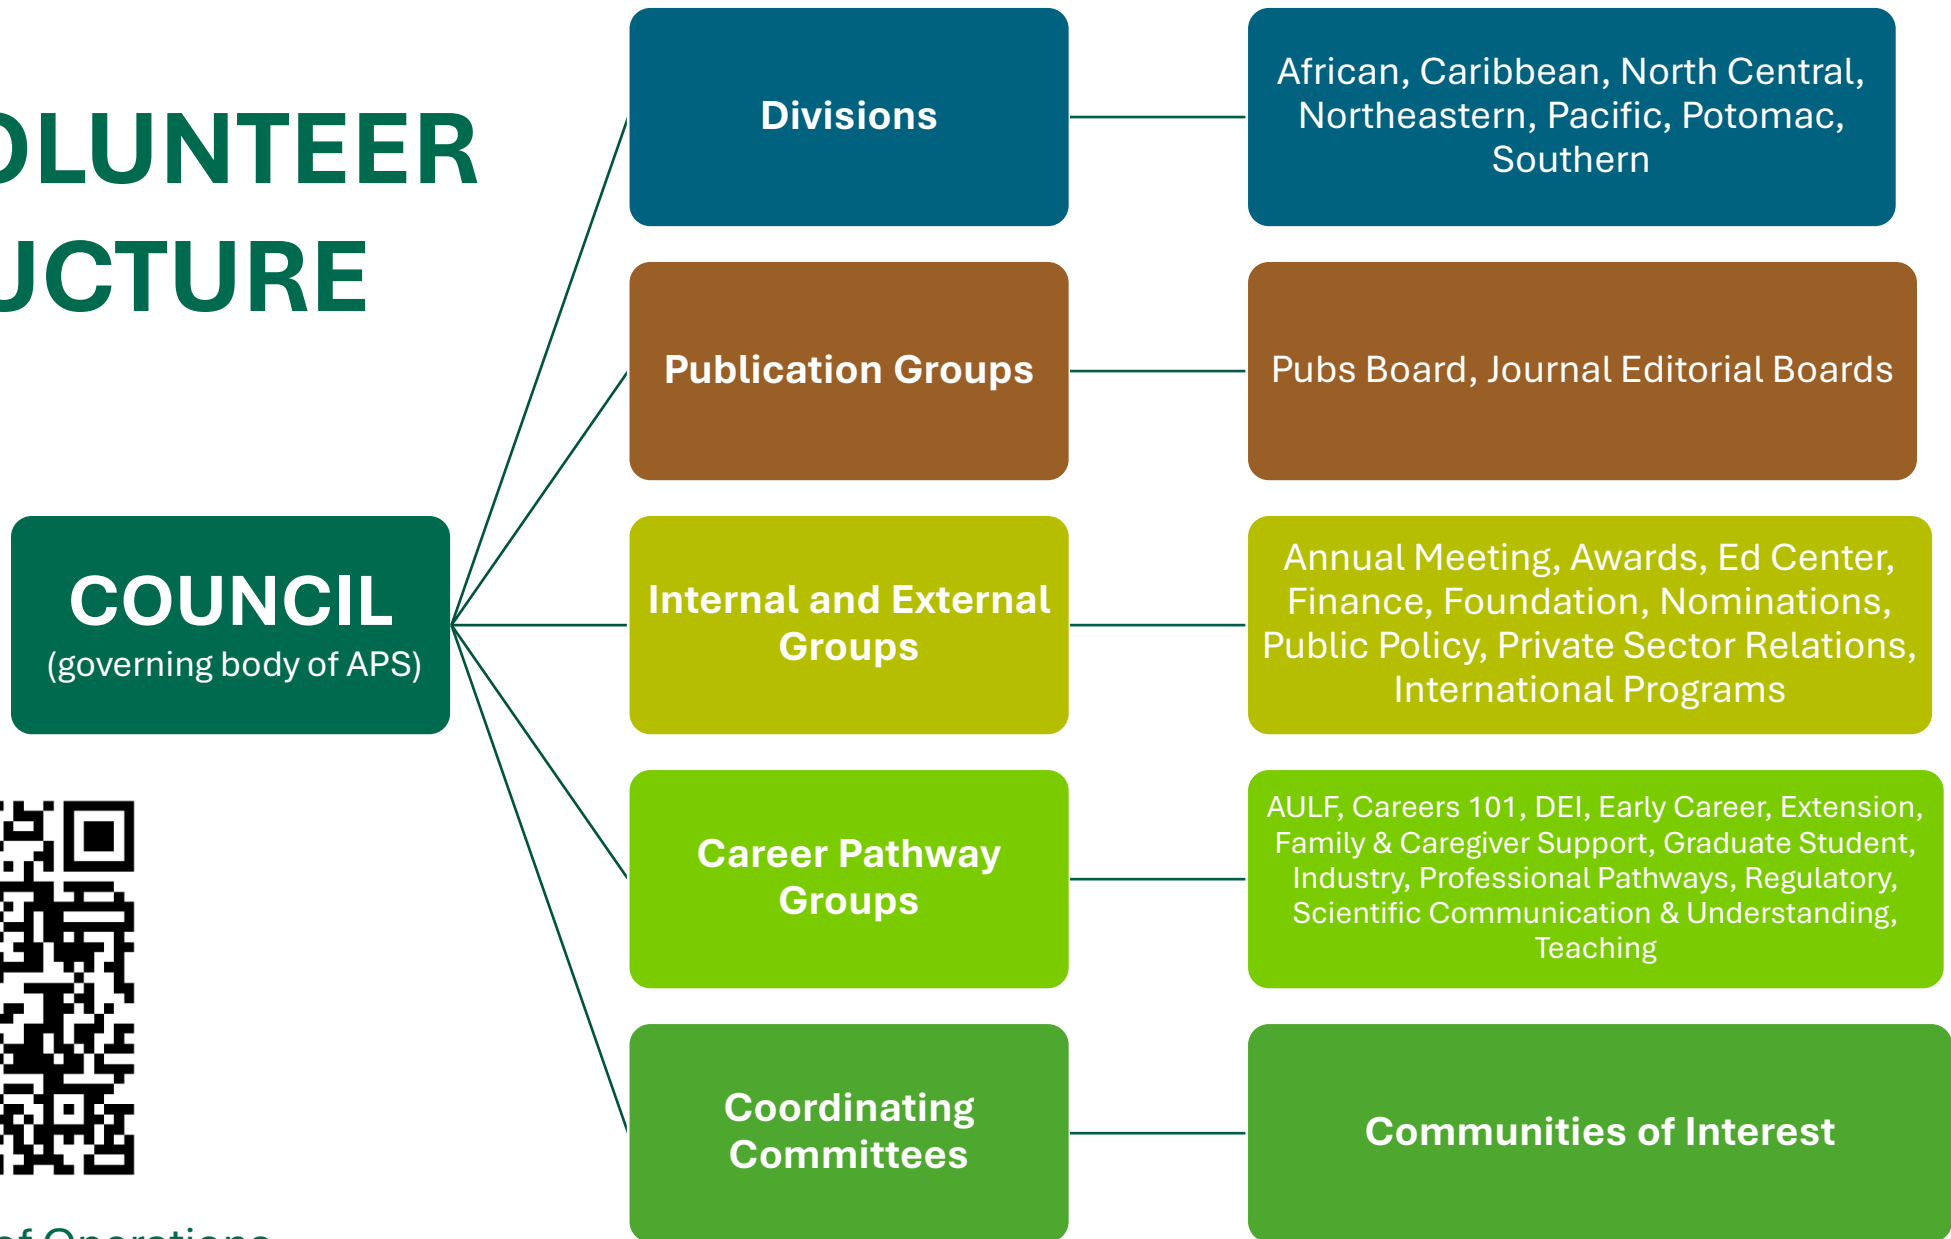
OLUNTEER
UCTURE

COUNCIL
(governing body of APS)

Divisions

African, Caribbean, North Central, Northeastern, Pacific, Potomac, Southern

Publication Groups

Pubs Board, Journal Editorial Boards

Internal and External Groups

Annual Meeting, Awards, Ed Center, Finance, Foundation, Nominations, Public Policy, Private Sector Relations, International Programs

Career Pathway Groups

AULF, Careers 101, DEI, Early Career, Extension, Family & Caregiver Support, Graduate Student, Industry, Professional Pathways, Regulatory, Scientific Communication & Understanding, Teaching

Coordinating Committees

Communities of Interest

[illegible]f Operations